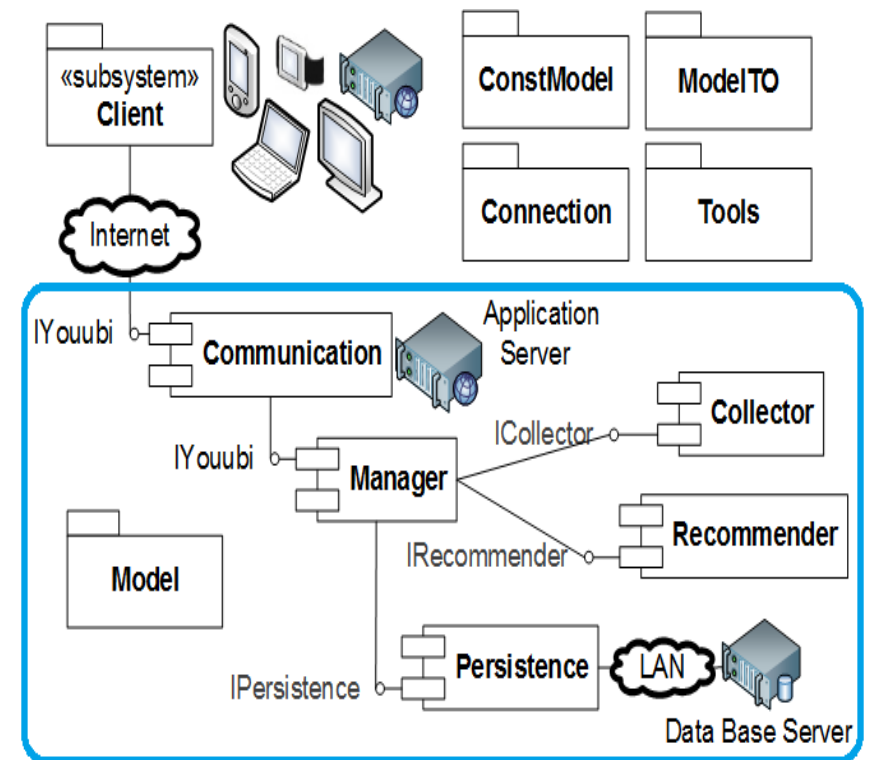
«subsystem»
Client

ConstModel

ModelTO

Connection

Tools

Internet

IYouubi

Communication

Application Server

IYouubi

Manager

ICollector

Collector

Model

IRecommender

Recommender

IPersistence

Persistence

LAN

Data Base Server